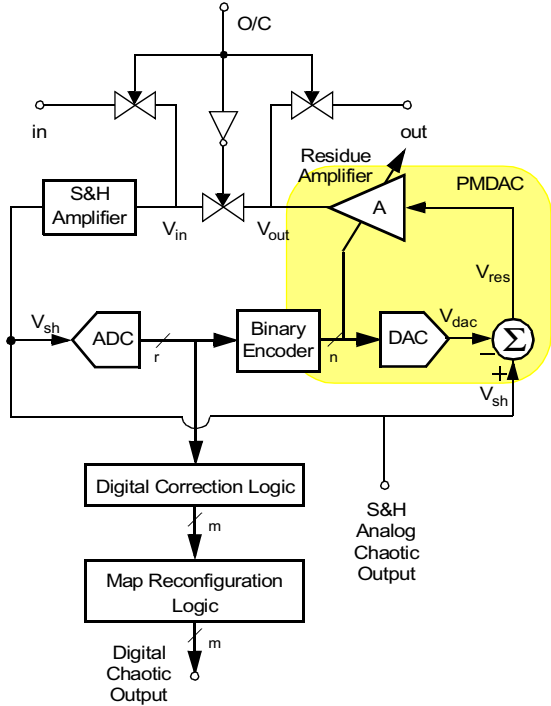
O/C

in

out

Residue Amplifier

PMDAC

S&H Amplifier

$V_{in}$

$V_{out}$

A

$V_{res}$

$V_{sh}$

ADC

r

Binary Encoder

n

DAC

$V_{dac}$

$\Sigma$

−

+

$V_{sh}$

Digital Correction Logic

m

S&H Analog Chaotic Output

Map Reconfiguration Logic

m

Digital Chaotic Output